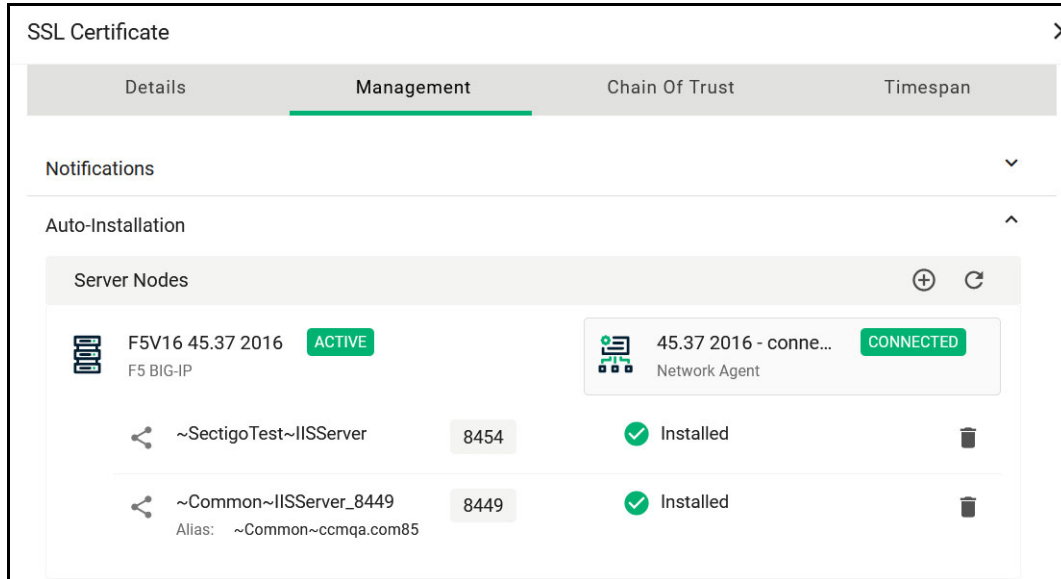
SSL Certificate

Details | Management | Chain Of Trust | Timespan

Notifications

Auto-Installation

Server Nodes

F5V16 45.37 2016 ACTIVE
F5 BIG-IP

45.37 2016 - conne... CONNECTED
Network Agent

~SectigoTest~IISServer 8454 Installed

~Common~IISServer_8449 8449 Installed
Alias: ~Common~ccmqa.com85